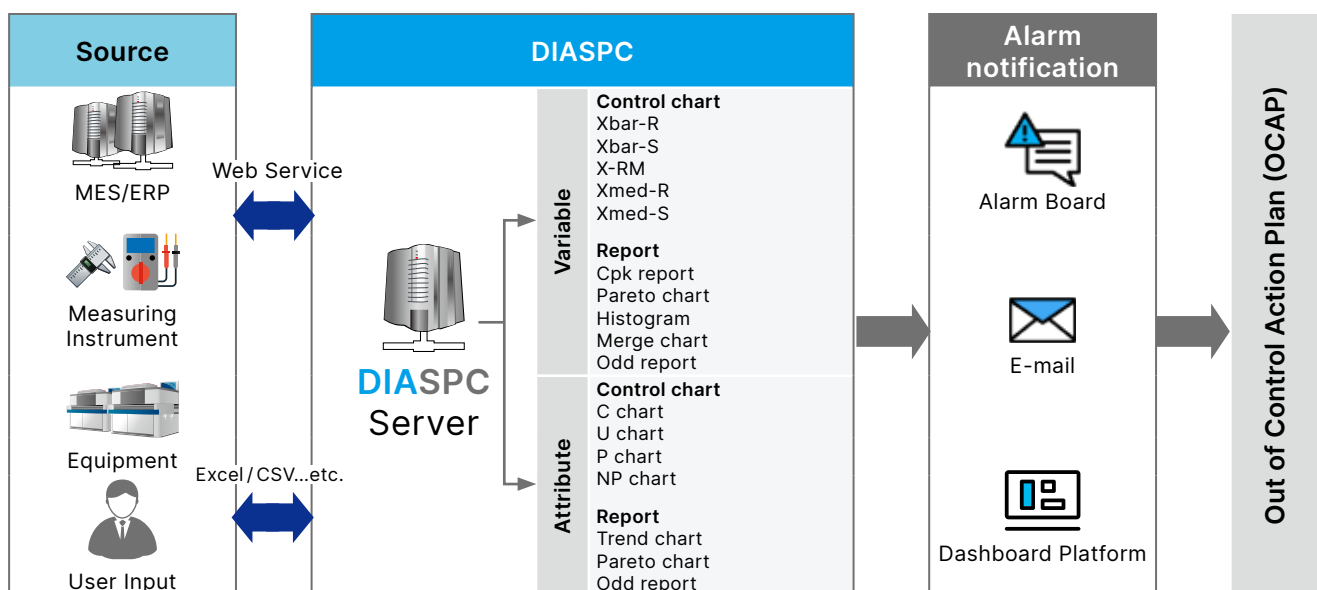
Source

MES/ERP

Measuring Instrument

Equipment

User Input

Web Service

Excel / CSV...etc.

DIASPC

DIASPC Server

Variable

Control chart
Xbar-R
Xbar-S
X-RM
Xmed-R
Xmed-S

Report
Cpk report
Pareto chart
Histogram
Merge chart
Odd report

Attribute

Control chart
C chart
U chart
P chart
NP chart

Report
Trend chart
Pareto chart
Odd report

Alarm notification

Alarm Board

E-mail

Dashboard Platform

Out of Control Action Plan (OCAP)